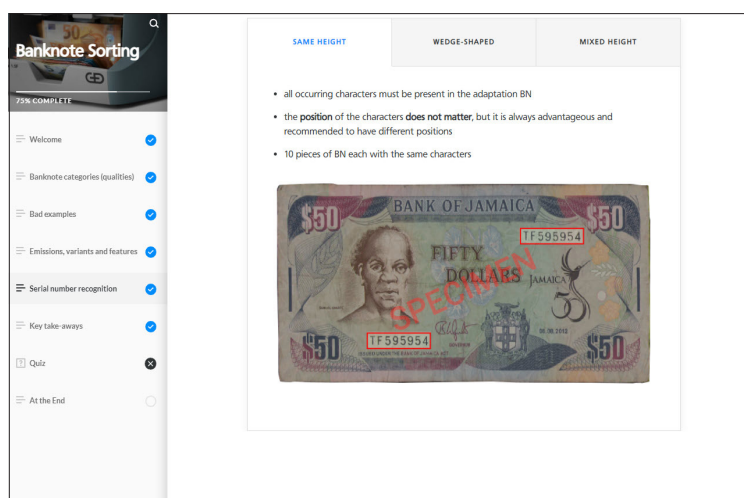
Banknote Sorting

75% COMPLETE

Welcome

Banknote categories (qualities)

Bad examples

Emissions, variants and features

Serial number recognition

Key take-aways

Quiz

At the End

SAME HEIGHT | WEDGE-SHAPED | MIXED HEIGHT

- all occurring characters must be present in the adaptation BN
- the **position** of the characters **does not matter**, but it is always advantageous and recommended to have different positions
- 10 pieces of BN each with the same characters

$50 BANK OF JAMAICA $50
TF595954
FIFTY DOLLARS
JAMAICA
SPECIMEN
TF595954
$50 $50